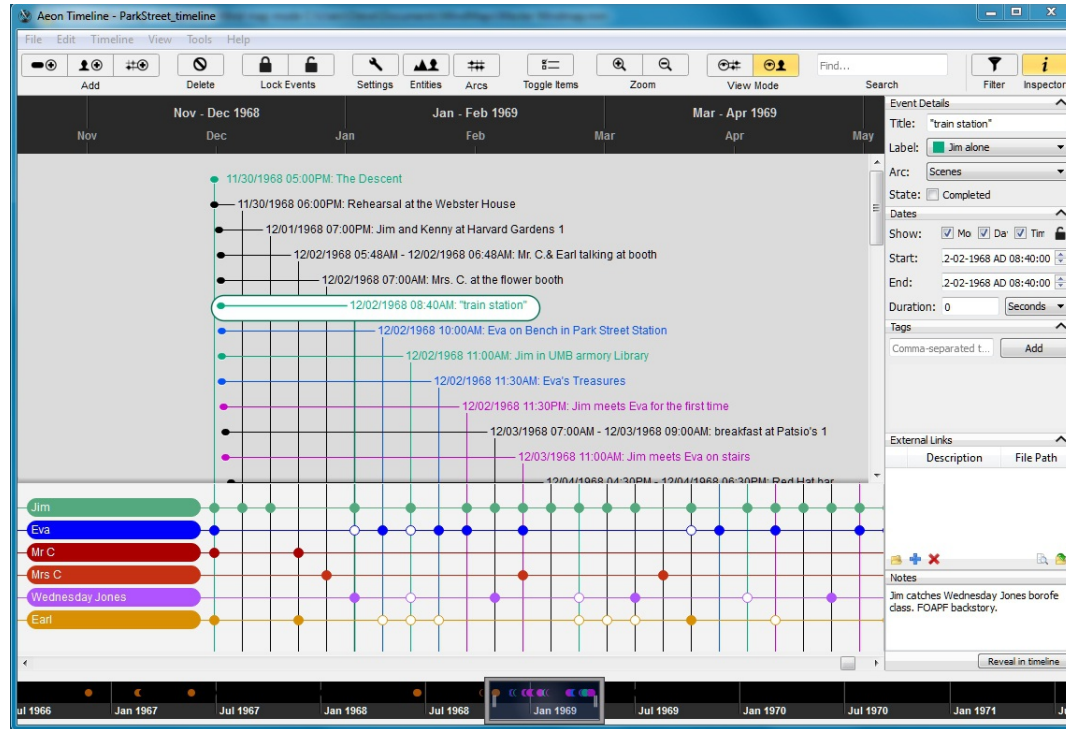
Aeon Timeline - ParkStreet_timeline

File Edit Timeline View Tools Help

Add Delete Lock Events Settings Entities Arcs Toggle Items Zoom View Mode Find... Search Filter Inspector

Nov - Dec 1968 Jan - Feb 1969 Mar - Apr 1969
Nov Dec Jan Feb Mar Apr May

11/30/1968 05:00PM: The Descent
11/30/1968 06:00PM: Rehearsal at the Webster House
12/01/1968 07:00PM: Jim and Kenny at Harvard Gardens 1
12/02/1968 05:48AM - 12/02/1968 06:48AM: Mr. C.& Earl talking at booth
12/02/1968 07:00AM: Mrs. C. at the flower booth
12/02/1968 08:40AM: "train station"
12/02/1968 10:00AM: Eva on Bench in Park Street Station
12/02/1968 11:00AM: Jim in UMB armory Library
12/02/1968 11:30AM: Eva's Treasures
12/02/1968 11:30PM: Jim meets Eva for the first time
12/03/1968 07:00AM - 12/03/1968 09:00AM: breakfast at Patsio's 1
12/03/1968 11:00AM: Jim meets Eva on stairs
12/04/1968 04:30PM - 12/04/1968 06:30PM: Red Hat bar

Jim
Eva
Mr C
Mrs C
Wednesday Jones
Earl

Event Details
Title: "train station"
Label: Jim alone
Arc: Scenes
State: Completed
Dates
Show: Mo Da Tim
Start: .2-02-1968 AD 08:40:00
End: .2-02-1968 AD 08:40:00
Duration: 0 Seconds
Tags
Comma-separated t... Add
External Links
Description File Path
Notes
Jim catches Wednesday Jones borofe class. FOAPF backstory.
Reveal in timeline

Jul 1966 Jan 1967 Jul 1967 Jan 1968 Jul 1968 Jan 1969 Jul 1969 Jan 1970 Jul 1970 Jan 1971